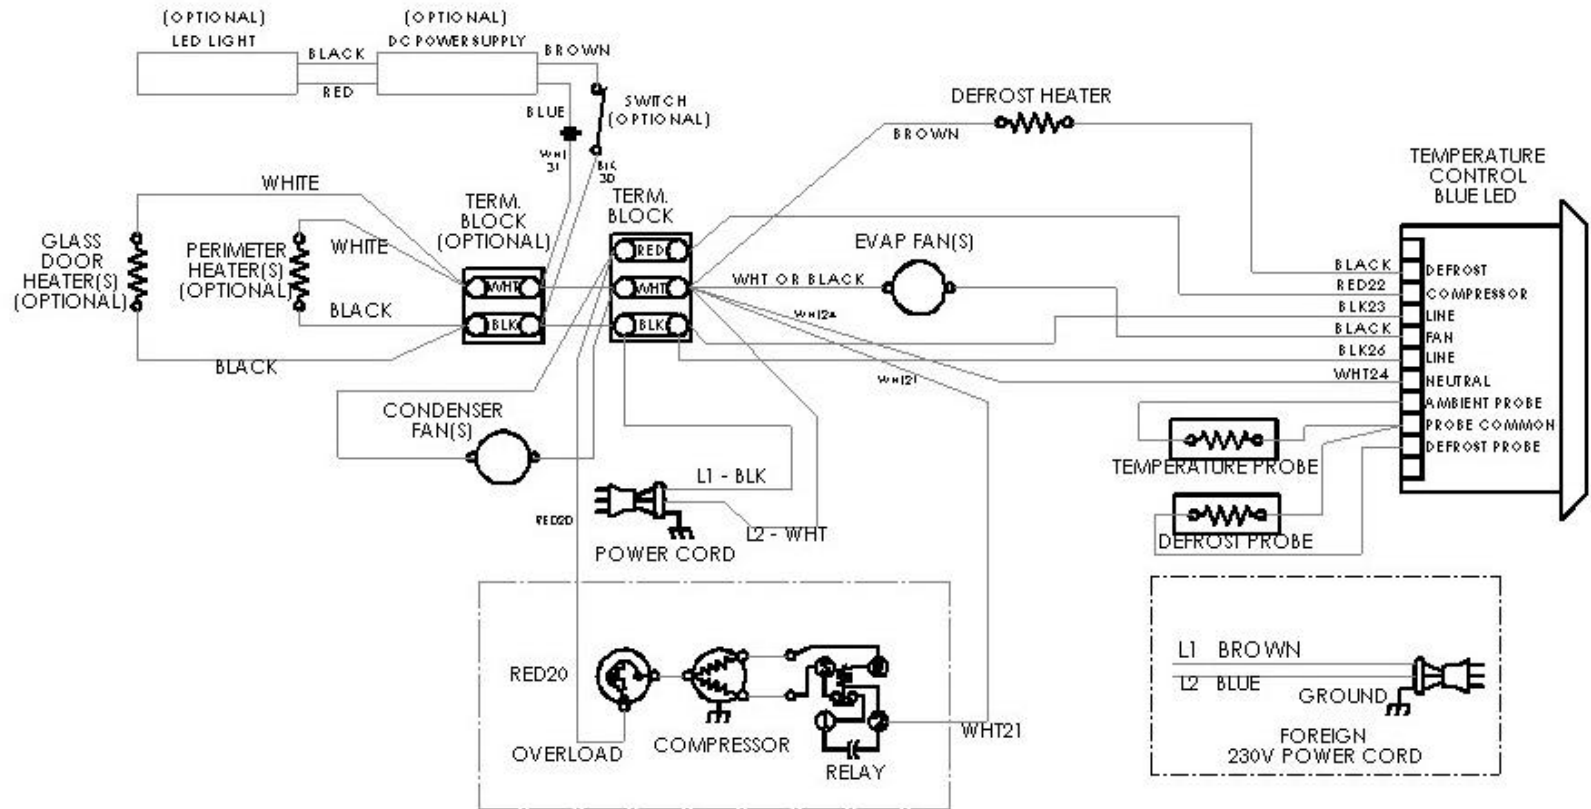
(OPTIONAL)
LED LIGHT

(OPTIONAL)
DC POWER SUPPLY

BLACK

RED

BROWN

BLUE

SWITCH
(OPTIONAL)

WHT
31

BLK
30

DEFROST HEATER

BROWN

TEMPERATURE
CONTROL
BLUE LED

WHITE

GLASS
DOOR
HEATER(S)
(OPTIONAL)

PERIMETER
HEATER(S)
(OPTIONAL)

WHITE

BLACK

BLACK

TERM.
BLOCK
(OPTIONAL)

WHT

BLK

TERM.
BLOCK

RED

WHT

BLK

EVAP FAN(S)

WHT OR BLACK

WHT24

WHT21

BLACK
RED22
BLK23
BLACK
BLK26
WHT24

DEFROST
COMPRESSOR
LINE
FAN
LINE
NEUTRAL
AMBIENT PROBE
PROBE COMMON
DEFROST PROBE

CONDENSER
FAN(S)

TEMPERATURE PROBE

DEFROST PROBE

L1 - BLK

L2 - WHT

RED20

POWER CORD

L1 BROWN
L2 BLUE
GROUND

FOREIGN
230V POWER CORD

RED20

OVERLOAD

COMPRESSOR

RELAY

WHT21